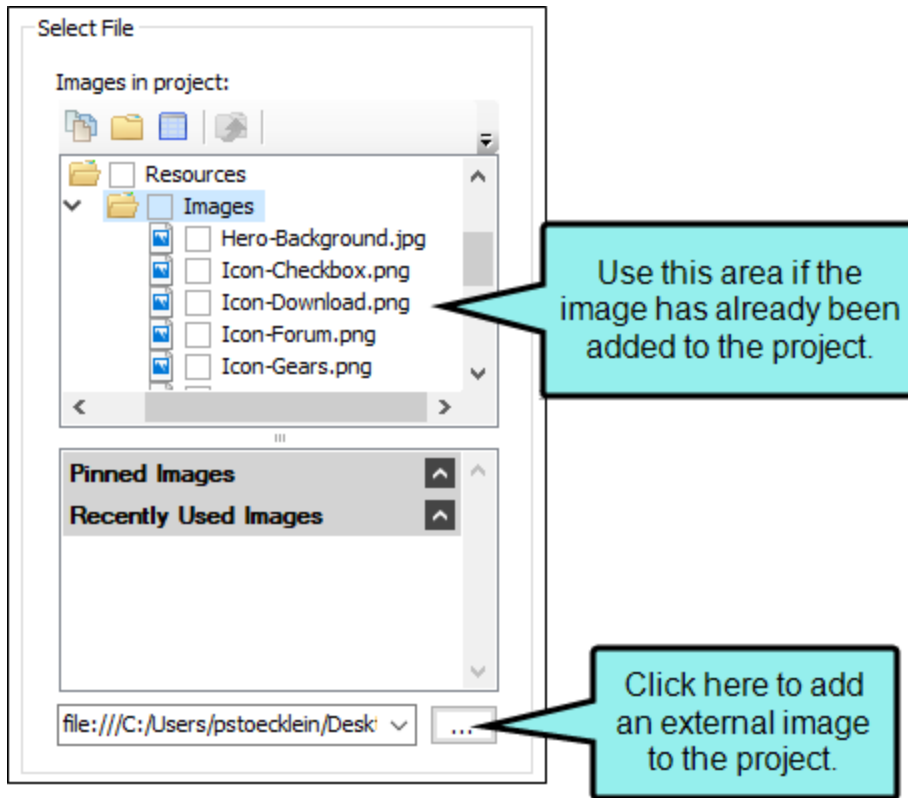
Select File

Images in project:

Resources

Images

Hero-Background.jpg

Icon-Checkbox.png

Icon-Download.png

Icon-Forum.png

Icon-Gears.png

Pinned Images

Recently Used Images

file:///C:/Users/pstoecklein/Deskt

...

Use this area if the image has already been added to the project.

Click here to add an external image to the project.